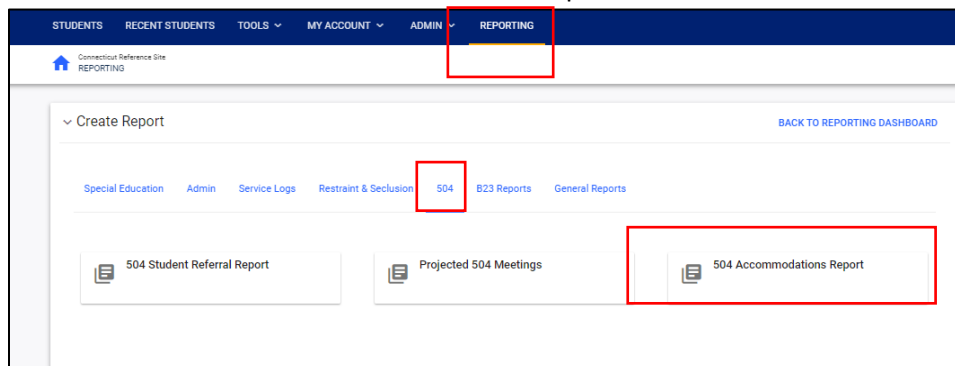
STUDENTS RECENT STUDENTS TOOLS MY ACCOUNT ADMIN REPORTING

Connecticut Reference Site
REPORTING

Create Report

BACK TO REPORTING DASHBOARD

Special Education Admin Service Logs Restraint & Seclusion 504 B23 Reports General Reports

504 Student Referral Report

Projected 504 Meetings

504 Accommodations Report